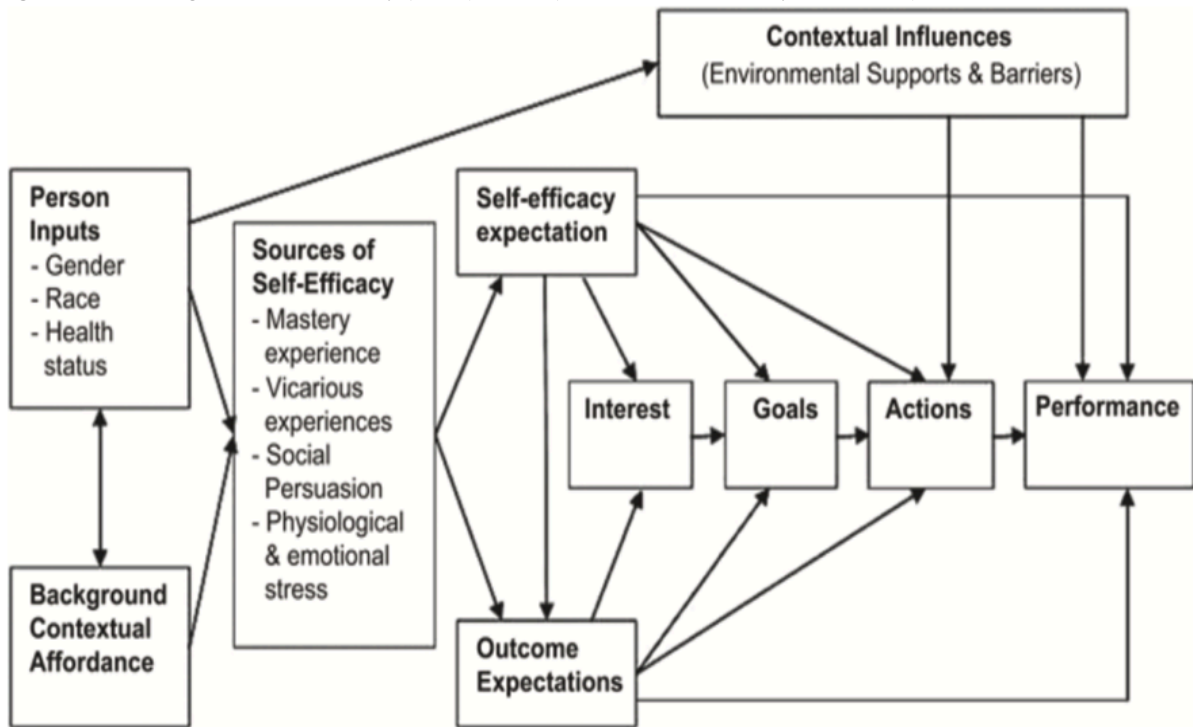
Contextual Influences
(Environmental Supports & Barriers)

Person Inputs
- Gender
- Race
- Health status

Background Contextual Affordance

Sources of Self-Efficacy
- Mastery experience
- Vicarious experiences
- Social Persuasion
- Physiological & emotional stress

Self-efficacy expectation

Outcome Expectations

Interest

Goals

Actions

Performance